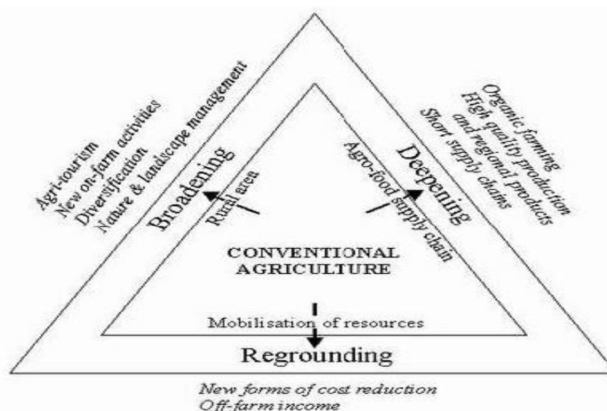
Agri-tourism
New on-farm activities
Diversification
Nature & landscape management

Organic farming
High quality production
and regional products
Short supply chains

Broadening
Rural area

Deepening
Agro-food supply chain

CONVENTIONAL
AGRICULTURE

Mobilisation of resources

Regrounding

New forms of cost reduction
Off-farm income